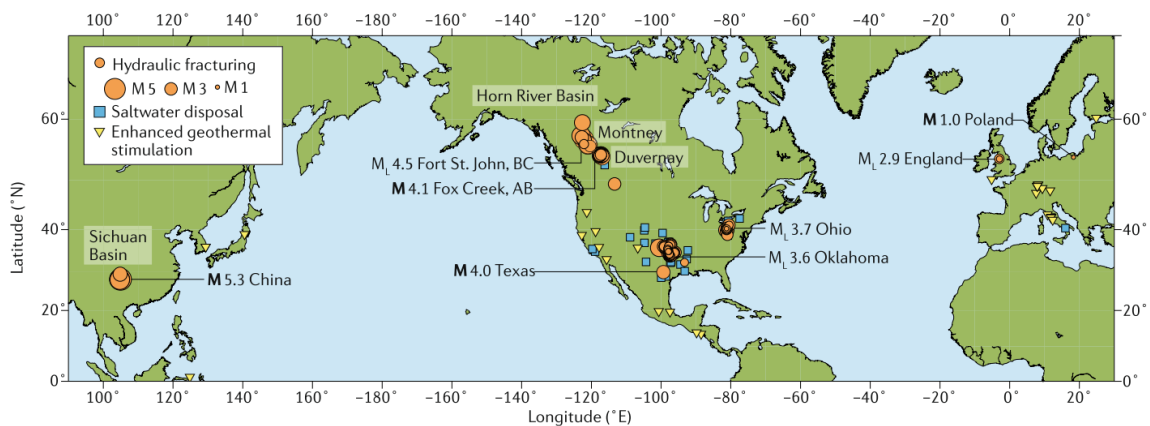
100° 120° 140° 160° −180° −160° −140° −120° −100° −80° −60° −40° −20° 0° 20°

Hydraulic fracturing
M 5 M 3 M 1
Saltwater disposal
Enhanced geothermal stimulation

Horn River Basin
Montney
Duvernay
$M_L$ 4.5 Fort St. John, BC
**M** 4.1 Fox Creek, AB
**M** 1.0 Poland
$M_L$ 2.9 England
$M_L$ 3.7 Ohio
$M_L$ 3.6 Oklahoma
**M** 4.0 Texas
Sichuan Basin
**M** 5.3 China

Latitude (°N)
60° 40° 20° 0°
60° 40° 20° 0°

100° 120° 140° 160° −180° −160° −140° −120° −100° −80° −60° −40° −20° 0° 20°
Longitude (°E)